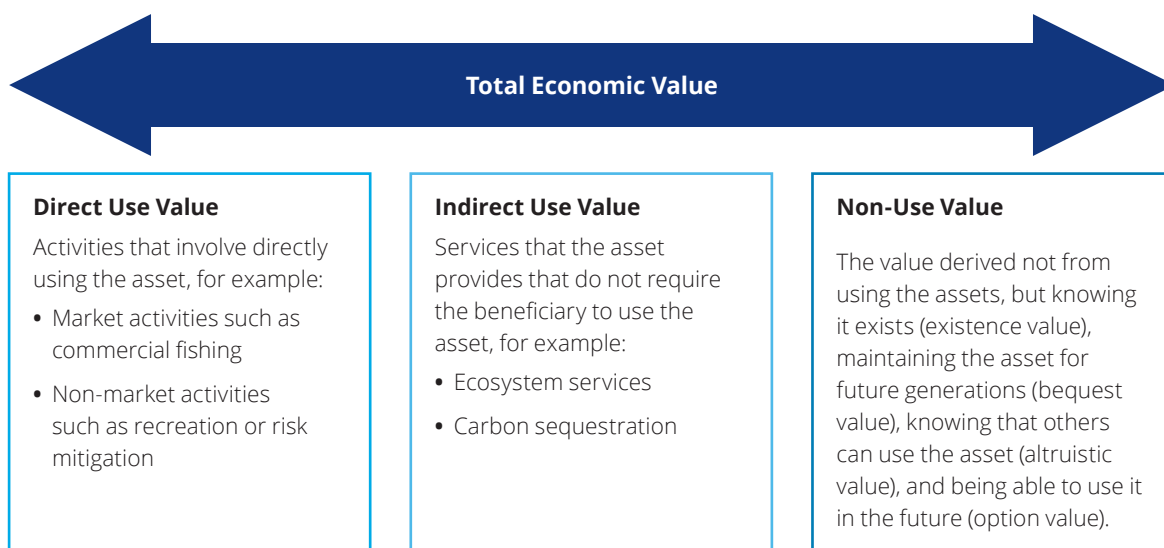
Total Economic Value

Direct Use Value

Activities that involve directly using the asset, for example:

• Market activities such as commercial fishing

• Non-market activities such as recreation or risk mitigation

Indirect Use Value

Services that the asset provides that do not require the beneficiary to use the asset, for example:

• Ecosystem services

• Carbon sequestration

Non-Use Value

The value derived not from using the assets, but knowing it exists (existence value), maintaining the asset for future generations (bequest value), knowing that others can use the asset (altruistic value), and being able to use it in the future (option value).